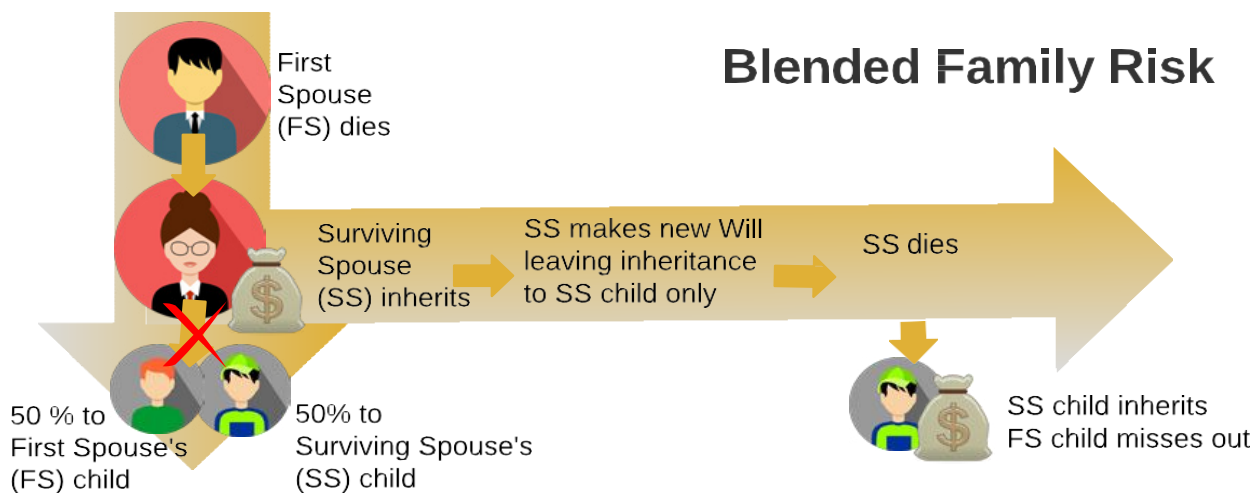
Blended Family Risk

First Spouse (FS) dies

Surviving Spouse (SS) inherits

SS makes new Will leaving inheritance to SS child only

SS dies

50 % to First Spouse's (FS) child

50% to Surviving Spouse's (SS) child

SS child inherits
FS child misses out